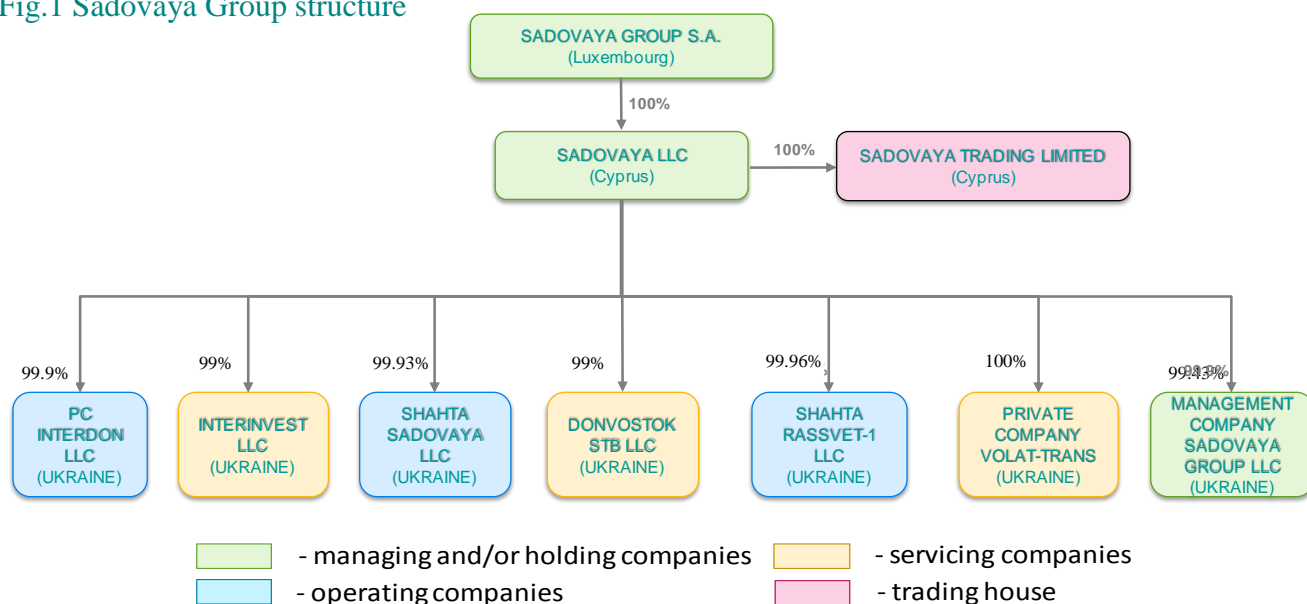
Fig.1 Sadovaya Group structure

SADOVAYA GROUP S.A.
(Luxembourg)

100%

SADOVAYA LLC
(Cyprus)

100%

SADOVAYA TRADING LIMITED
(Cyprus)

99.9%
PC INTERDON LLC
(UKRAINE)

99%
INTERINVEST LLC
(UKRAINE)

99.93%
SHAHTA SADOVAYA LLC
(UKRAINE)

99%
DONVOSTOK STB LLC
(UKRAINE)

99.96%
SHAHTA RASSVET-1 LLC
(UKRAINE)

100%
PRIVATE COMPANY VOLAT-TRANS
(UKRAINE)

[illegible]%
MANAGEMENT COMPANY SADOVAYA GROUP LLC
(UKRAINE)

- managing and/or holding companies
- servicing companies
- operating companies
- trading house